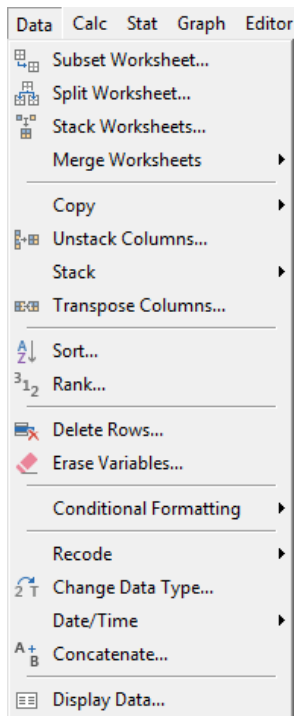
Data Calc Stat Graph Editor

Subset Worksheet...
Split Worksheet...
Stack Worksheets...
Merge Worksheets

Copy
Unstack Columns...
Stack
Transpose Columns...

Sort...
Rank...

Delete Rows...
Erase Variables...

Conditional Formatting

Recode
Change Data Type...
Date/Time
Concatenate...

Display Data...